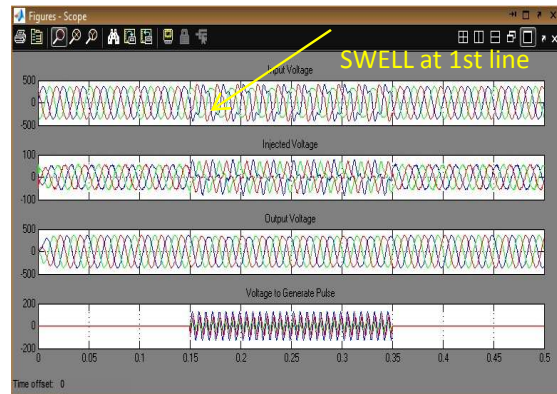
Figures - Scope

SWELL at 1st line

Input Voltage
500
0
-500

Injected Voltage
100
0
-100

Output Voltage
500
0
-500

Voltage to Generate Pulse
200
0
-200
0 0.05 0.1 0.15 0.2 0.25 0.3 0.35 0.4 0.45 0.5

Time offset: 0